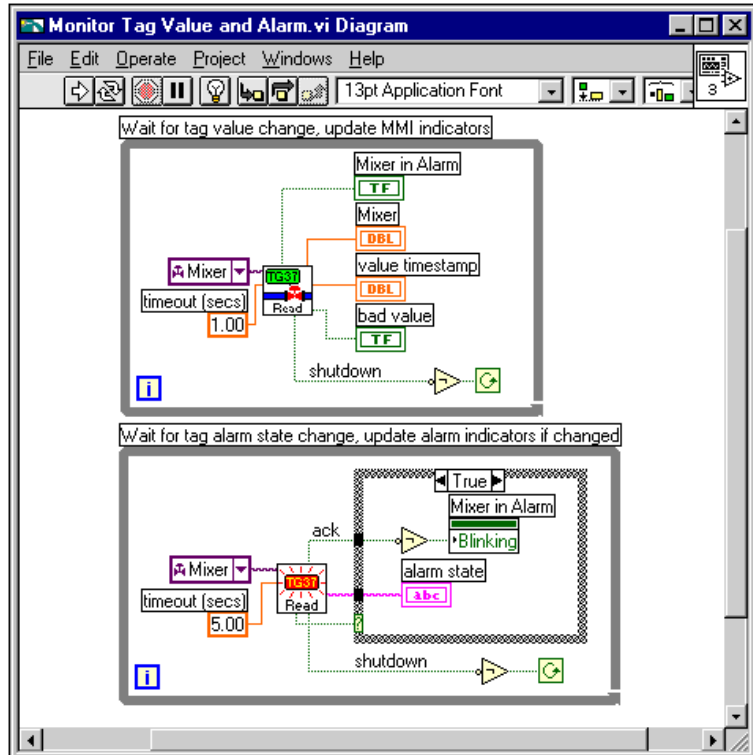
Monitor Tag Value and Alarm.vi Diagram

File Edit Operate Project Windows Help

13pt Application Font

3

Wait for tag value change, update MMI indicators

Mixer in Alarm

TF

Mixer

DBL

Mixer

TG3T

Read

value timestamp

DBL

timeout (secs)

1.00

bad value

TF

shutdown

i

Wait for tag alarm state change, update alarm indicators if changed

True

ack

Mixer in Alarm

Blinking

Mixer

TG3T

Read

alarm state

abc

timeout (secs)

5.00

?

shutdown

i